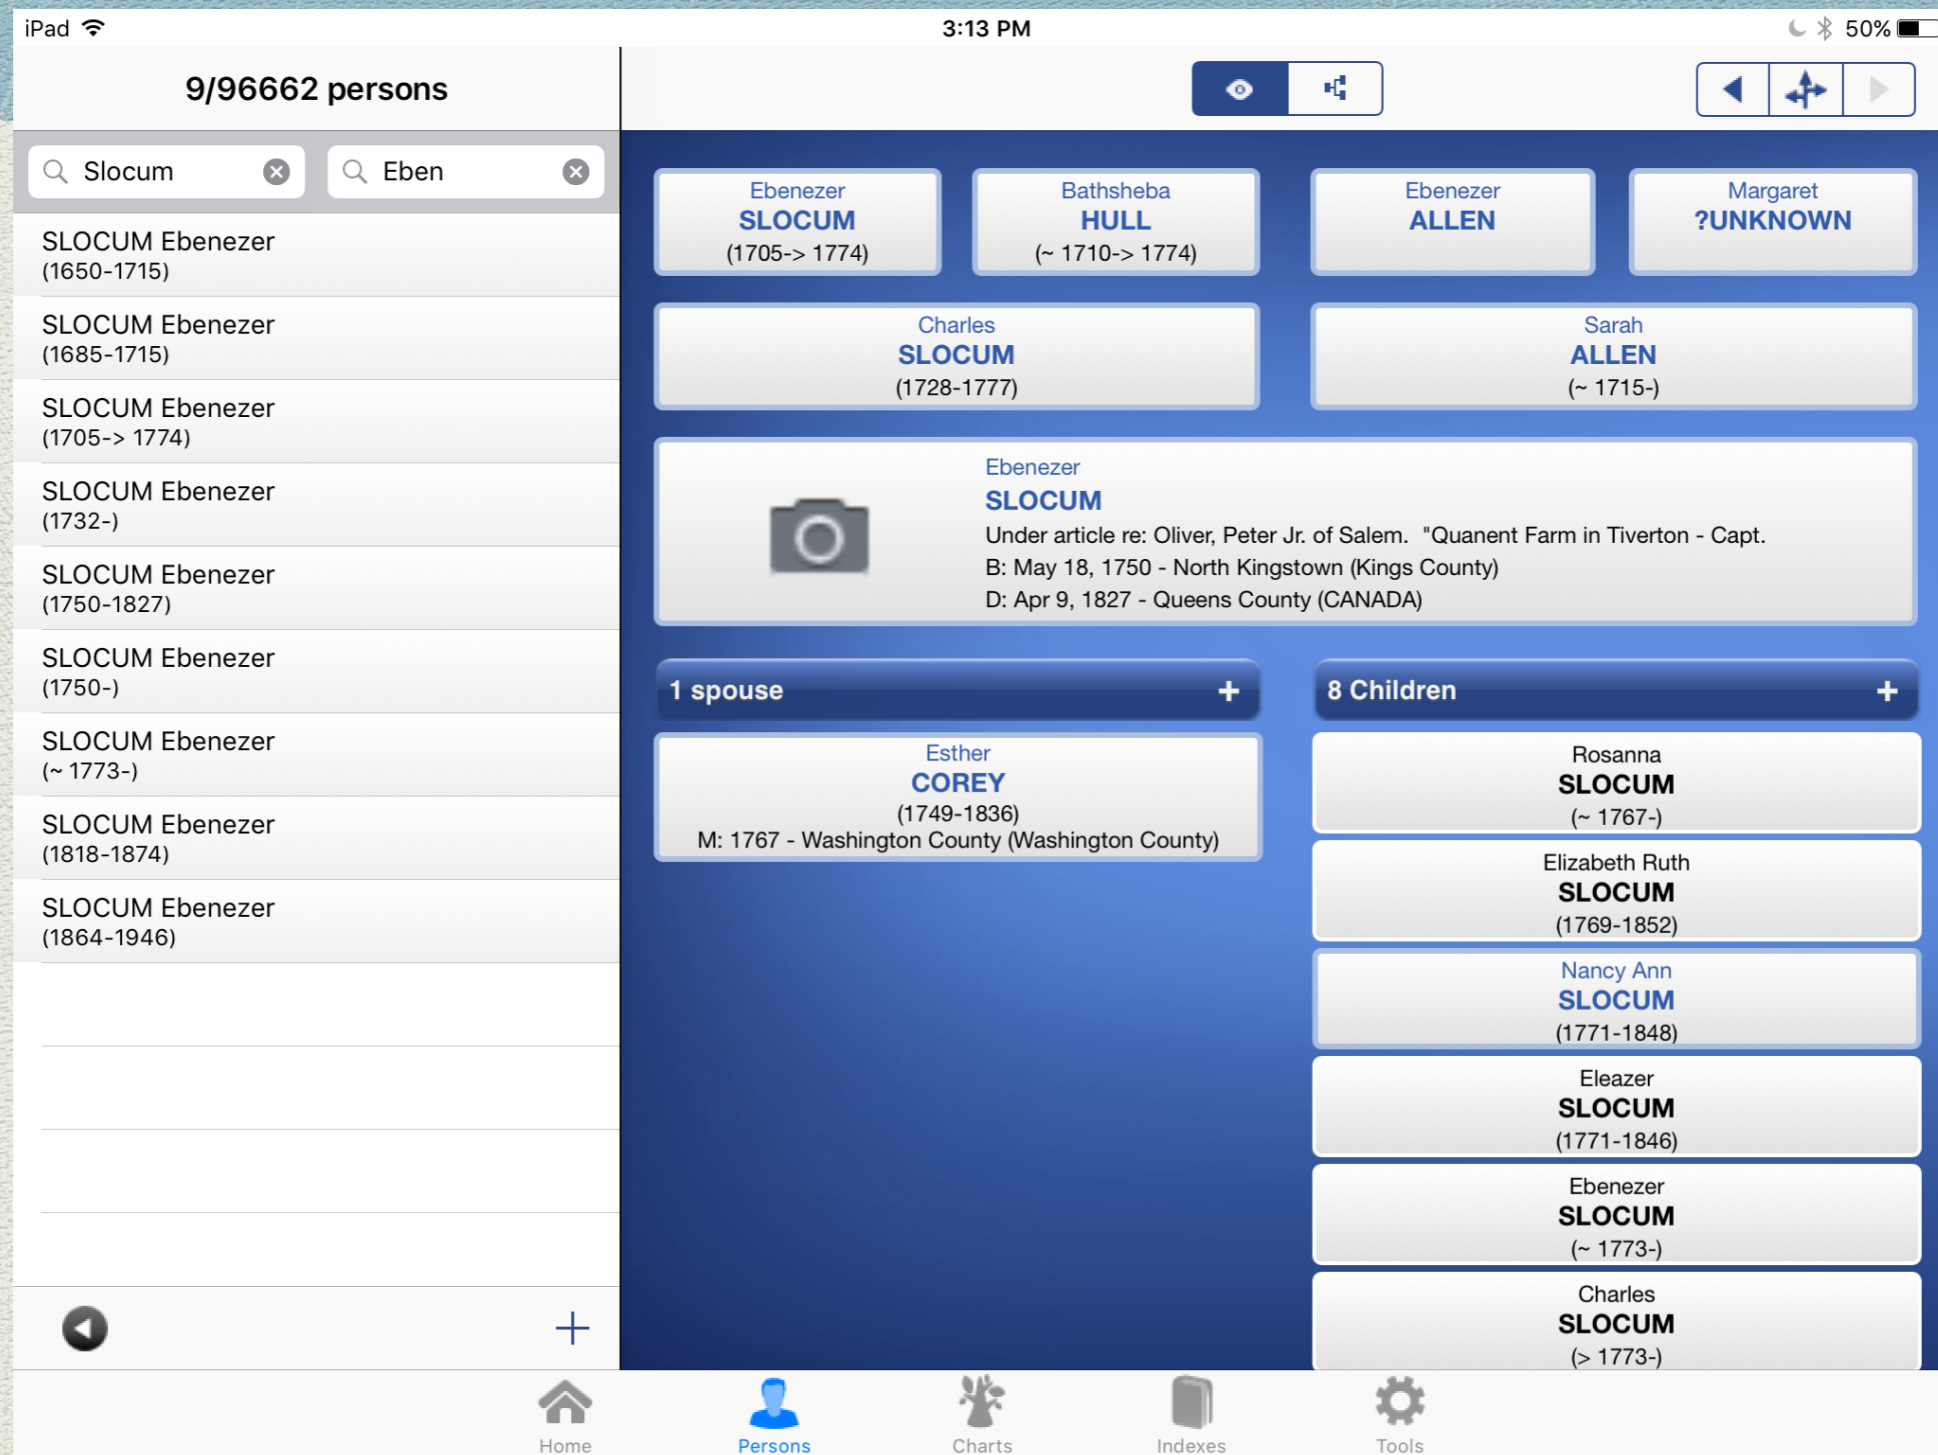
iPad 3:13 PM 50%

9/96662 persons

Slocum Eben

SLOCUM Ebenezer
(1650-1715)

SLOCUM Ebenezer
(1685-1715)

SLOCUM Ebenezer
(1705-> 1774)

SLOCUM Ebenezer
(1732-)

SLOCUM Ebenezer
(1750-1827)

SLOCUM Ebenezer
(1750-)

SLOCUM Ebenezer
(~ 1773-)

SLOCUM Ebenezer
(1818-1874)

SLOCUM Ebenezer
(1864-1946)

Ebenezer
SLOCUM
(1705-> 1774)

Bathsheba
HULL
(~ 1710-> 1774)

Ebenezer
ALLEN

Margaret
?UNKNOWN

Charles
SLOCUM
(1728-1777)

Sarah
ALLEN
(~ 1715-)

Ebenezer
SLOCUM
Under article re: Oliver, Peter Jr. of Salem. "Quanent Farm in Tiverton - Capt.
B: May 18, 1750 - North Kingstown (Kings County)
D: Apr 9, 1827 - Queens County (CANADA)

1 spouse +

Esther
COREY
(1749-1836)
M: 1767 - Washington County (Washington County)

8 Children +

Rosanna
SLOCUM
(~ 1767-)

Elizabeth Ruth
SLOCUM
(1769-1852)

Nancy Ann
SLOCUM
(1771-1848)

Eleazer
SLOCUM
(1771-1846)

Ebenezer
SLOCUM
(~ 1773-)

Charles
SLOCUM
(> 1773-)

Home Persons Charts Indexes Tools